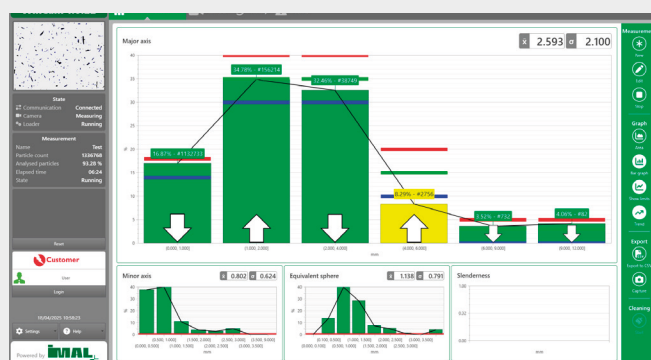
State
Communication Connected
Camera Measuring
Loader Stopped

Measurement
Name Test
Particle count 1336768
Analysed particles 93.28 %
Elapsed time 06:24
State Running

Reset

Customer
User

Login

10/04/2025 10:08:21

Settings Help

Powered by IMAL

Major axis

x 2.593 σ 2.100

16.87% - #112273

34.78% - #156214

32.46% - #38749

8.29% - #2756

3.52% - #782

4.06% - #82

40
35
30
25
20
15
10
5
0

%

(0.000, 1.000]
(1.000, 2.000]
(2.000, 4.000]
(4.000, 8.000]
(8.000, 16.000]
(16.000, 32.000]

mm

Minor axis

x 0.802 σ 0.624

40
30
20
10
0

%

(0.000, 0.500]
(0.500, 1.000]
(1.000, 1.500]
(1.500, 2.000]
(2.000, 2.500]
(2.500, 3.000]

mm

Equivalent sphere

x 1.138 σ 0.791

40
30
20
10
0

%

(0.000, 0.500]
(0.500, 1.000]
(1.000, 1.500]
(1.500, 2.000]
(2.000, 2.500]
(2.500, 3.000]

mm

Slenderness

mm

Measurement
Save
Edit
Stop

Graph
Data
Bar graph
Show limits
Trend

Export
Export to CSV
Capture

Cleaning